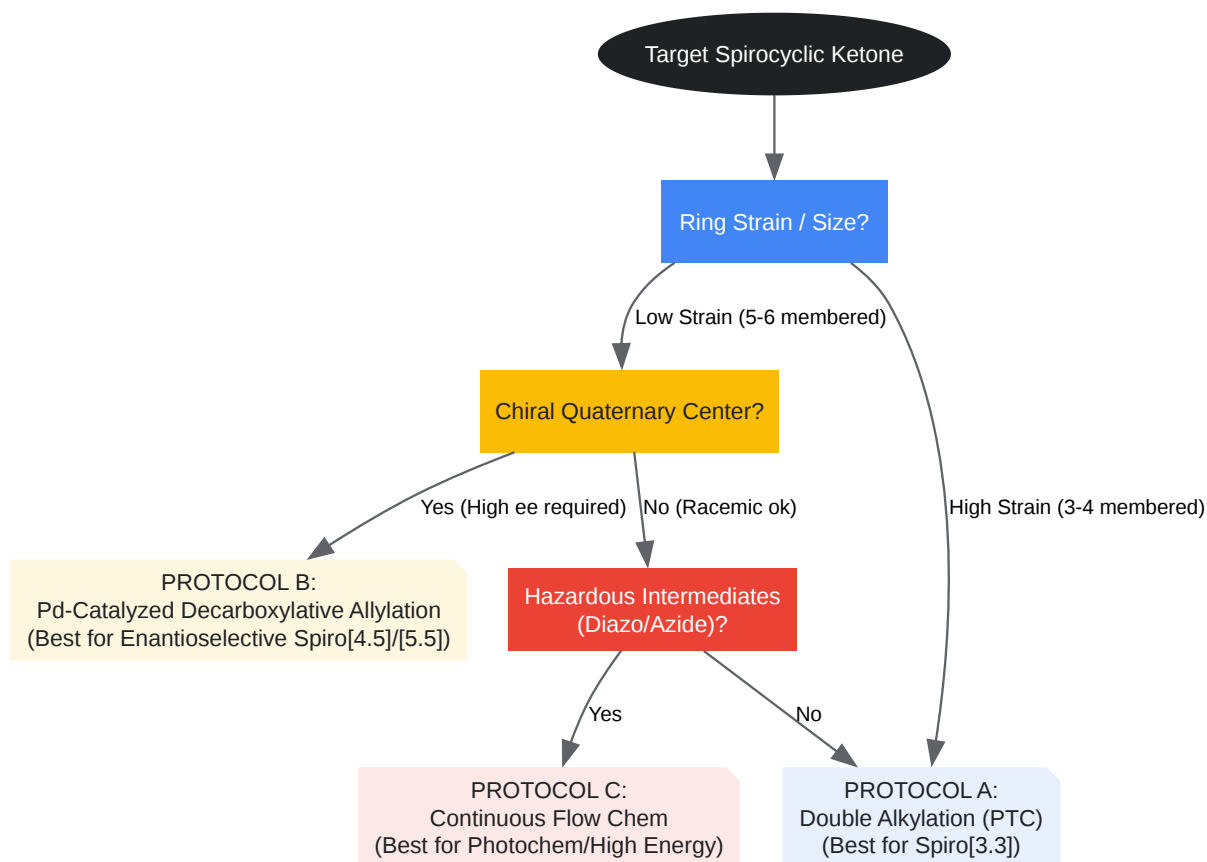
Target Spirocyclic Ketone

Ring Strain / Size?

Low Strain (5-6 membered)

High Strain (3-4 membered)

Chiral Quaternary Center?

Yes (High ee required)

No (Racemic ok)

PROTOCOL B:
Pd-Catalyzed Decarboxylative Allylation
(Best for Enantioselective Spiro[4.5]/[5.5])

Hazardous Intermediates
(Diazo/Azide)?

Yes

No

PROTOCOL C:
Continuous Flow Chem
(Best for Photochem/High Energy)

PROTOCOL A:
Double Alkylation (PTC)
(Best for Spiro[3.3])